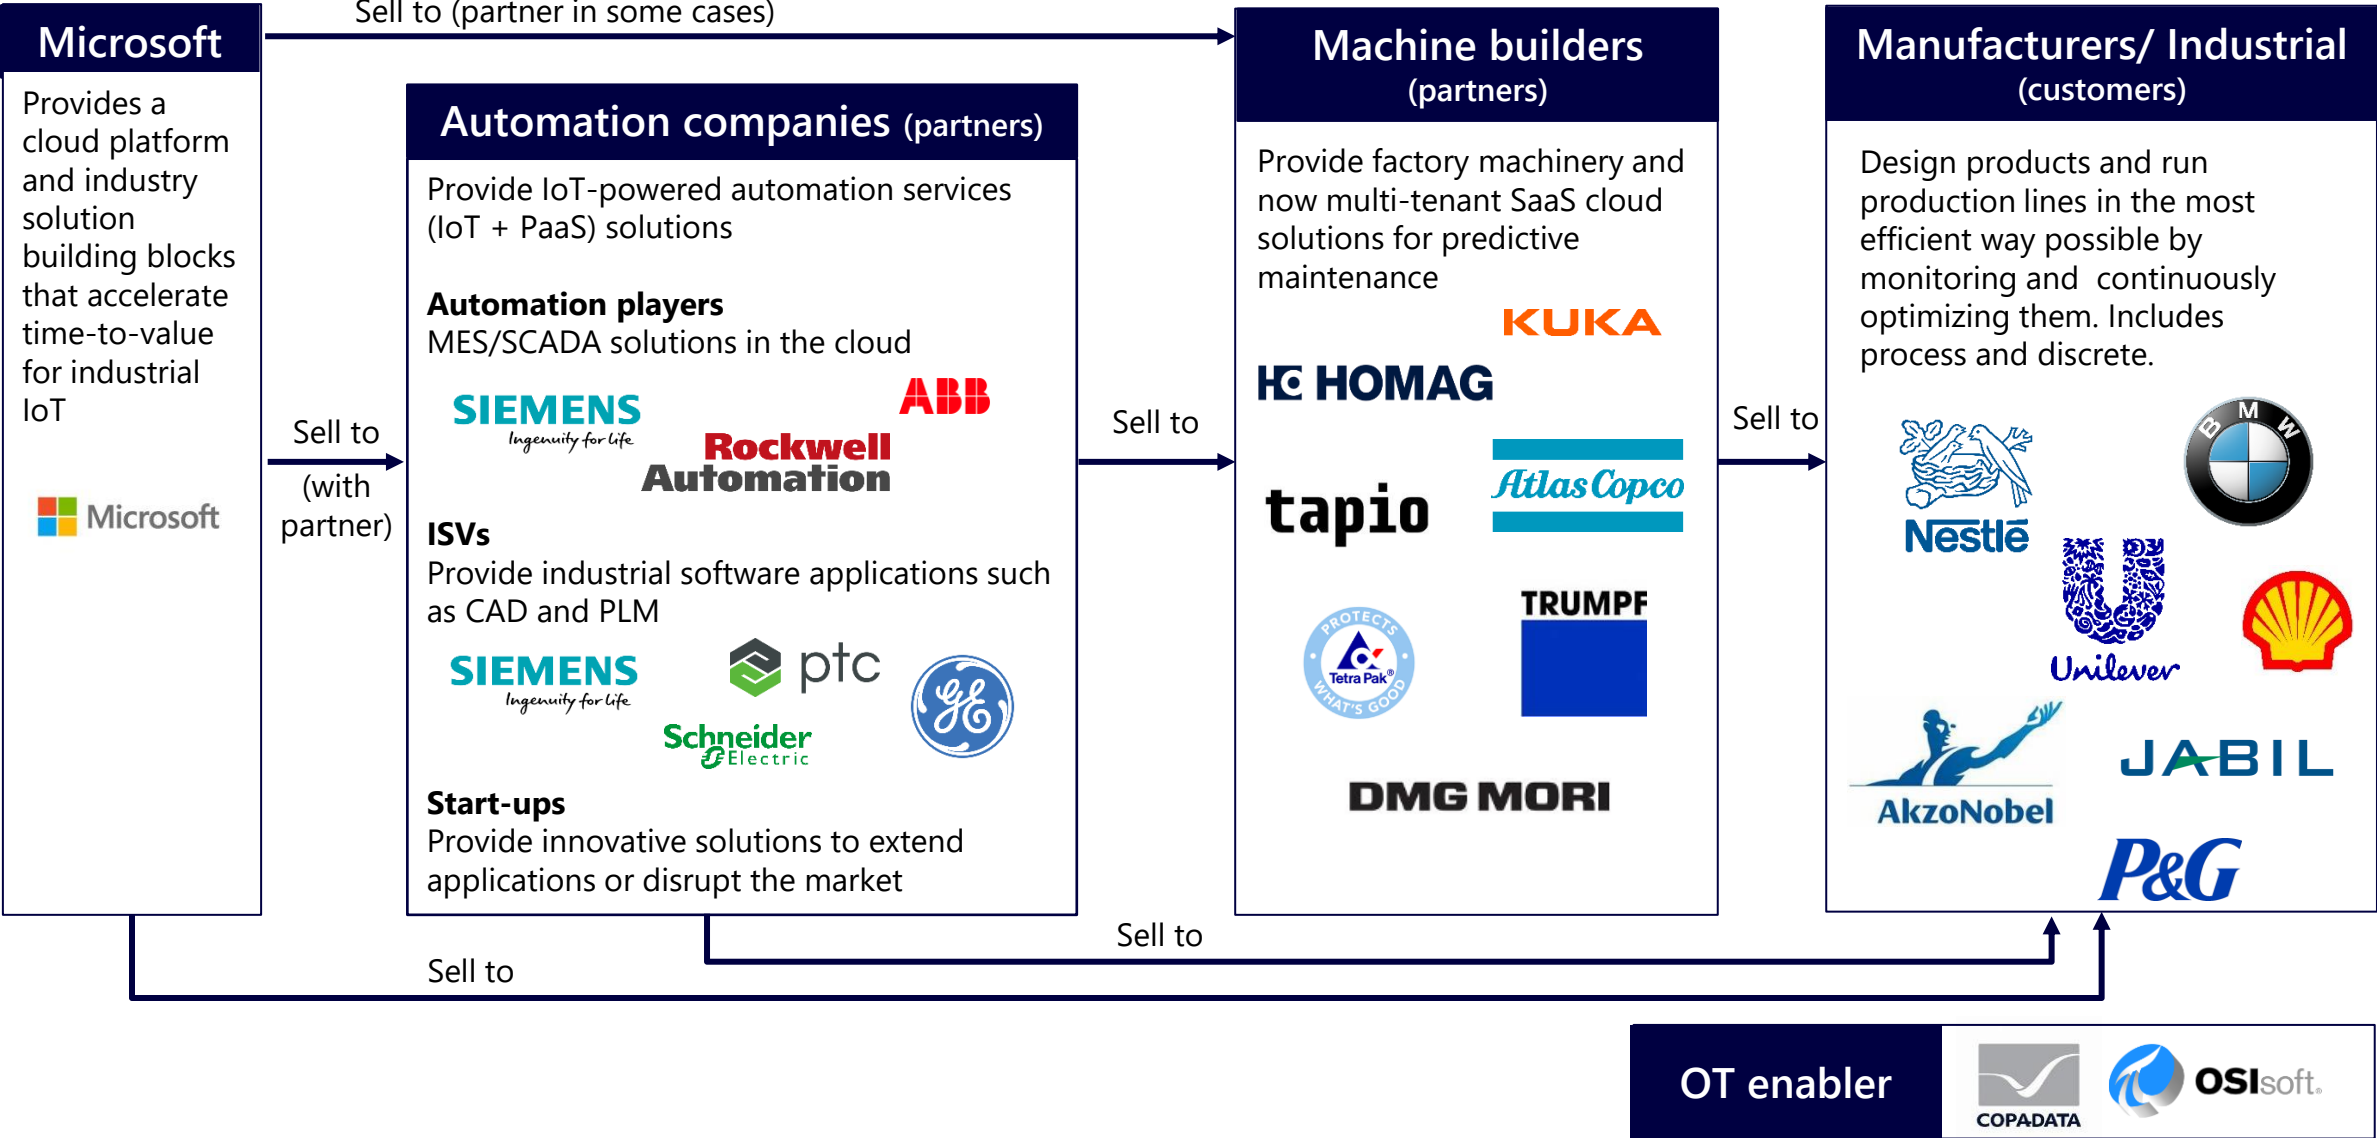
Microsoft

Provides a cloud platform and industry solution building blocks that accelerate time-to-value for industrial IoT

Microsoft

Sell to (partner in some cases)

Sell to

(with partner)

Automation companies (partners)

Provide IoT-powered automation services (IoT + PaaS) solutions

Automation players
MES/SCADA solutions in the cloud

SIEMENS Ingenuity for life

ABB

Rockwell Automation

ISVs
Provide industrial software applications such as CAD and PLM

SIEMENS Ingenuity for life

ptc

Schneider Electric

Start-ups
Provide innovative solutions to extend applications or disrupt the market

Sell to

Machine builders (partners)

Provide factory machinery and now multi-tenant SaaS cloud solutions for predictive maintenance

KUKA

HOMAG

tapio

Atlas Copco

PROTECTS WHAT'S GOOD Tetra Pak

TRUMPF

DMG MORI

Sell to

Manufacturers/ Industrial (customers)

Design products and run production lines in the most efficient way possible by monitoring and continuously optimizing them. Includes process and discrete.

Nestlé

BMW

Unilever

AkzoNobel

JABIL

P&G

Sell to

Sell to

OT enabler

COPADATA

OSIsoft.